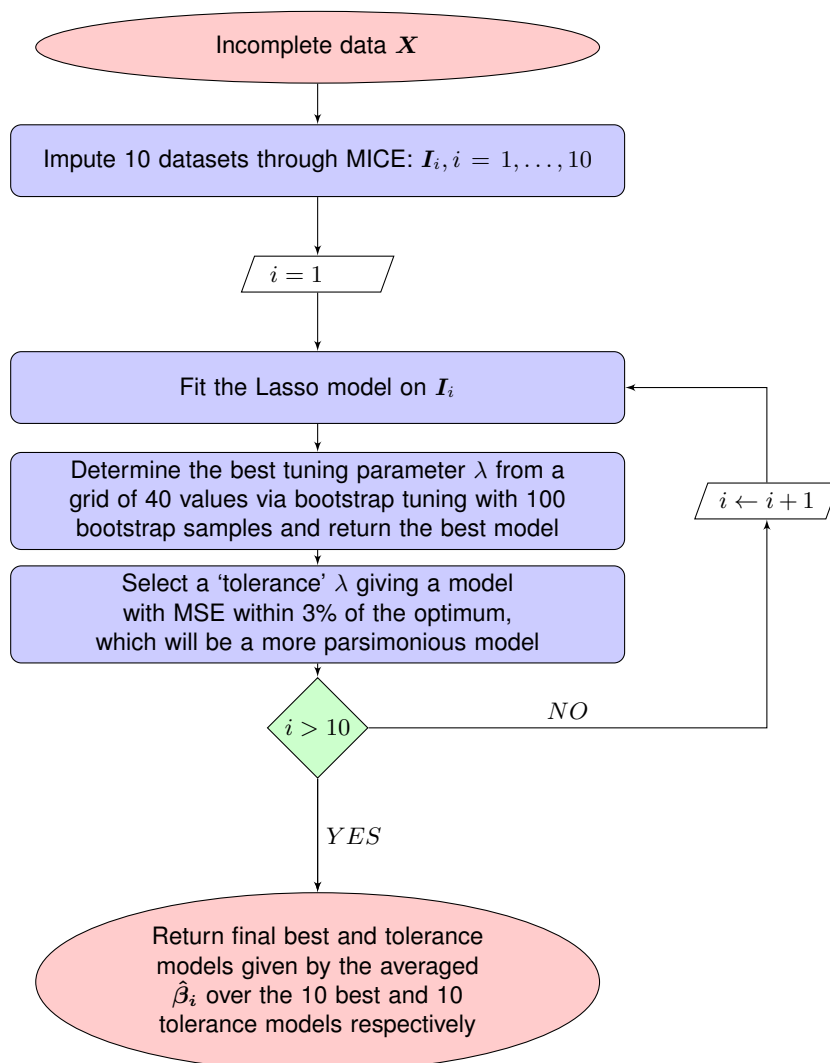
Incomplete data $\boldsymbol{X}$

Impute 10 datasets through MICE: $\boldsymbol{I}_i, i = 1, \ldots, 10$

$i = 1$

Fit the Lasso model on $\boldsymbol{I}_i$

Determine the best tuning parameter $\lambda$ from a grid of 40 values via bootstrap tuning with 100 bootstrap samples and return the best model

Select a 'tolerance' $\lambda$ giving a model with MSE within 3% of the optimum, which will be a more parsimonious model

$i > 10$

$NO$

$i \leftarrow i + 1$

$YES$

Return final best and tolerance models given by the averaged $\hat{\boldsymbol{\beta}}_{\boldsymbol{i}}$ over the 10 best and 10 tolerance models respectively